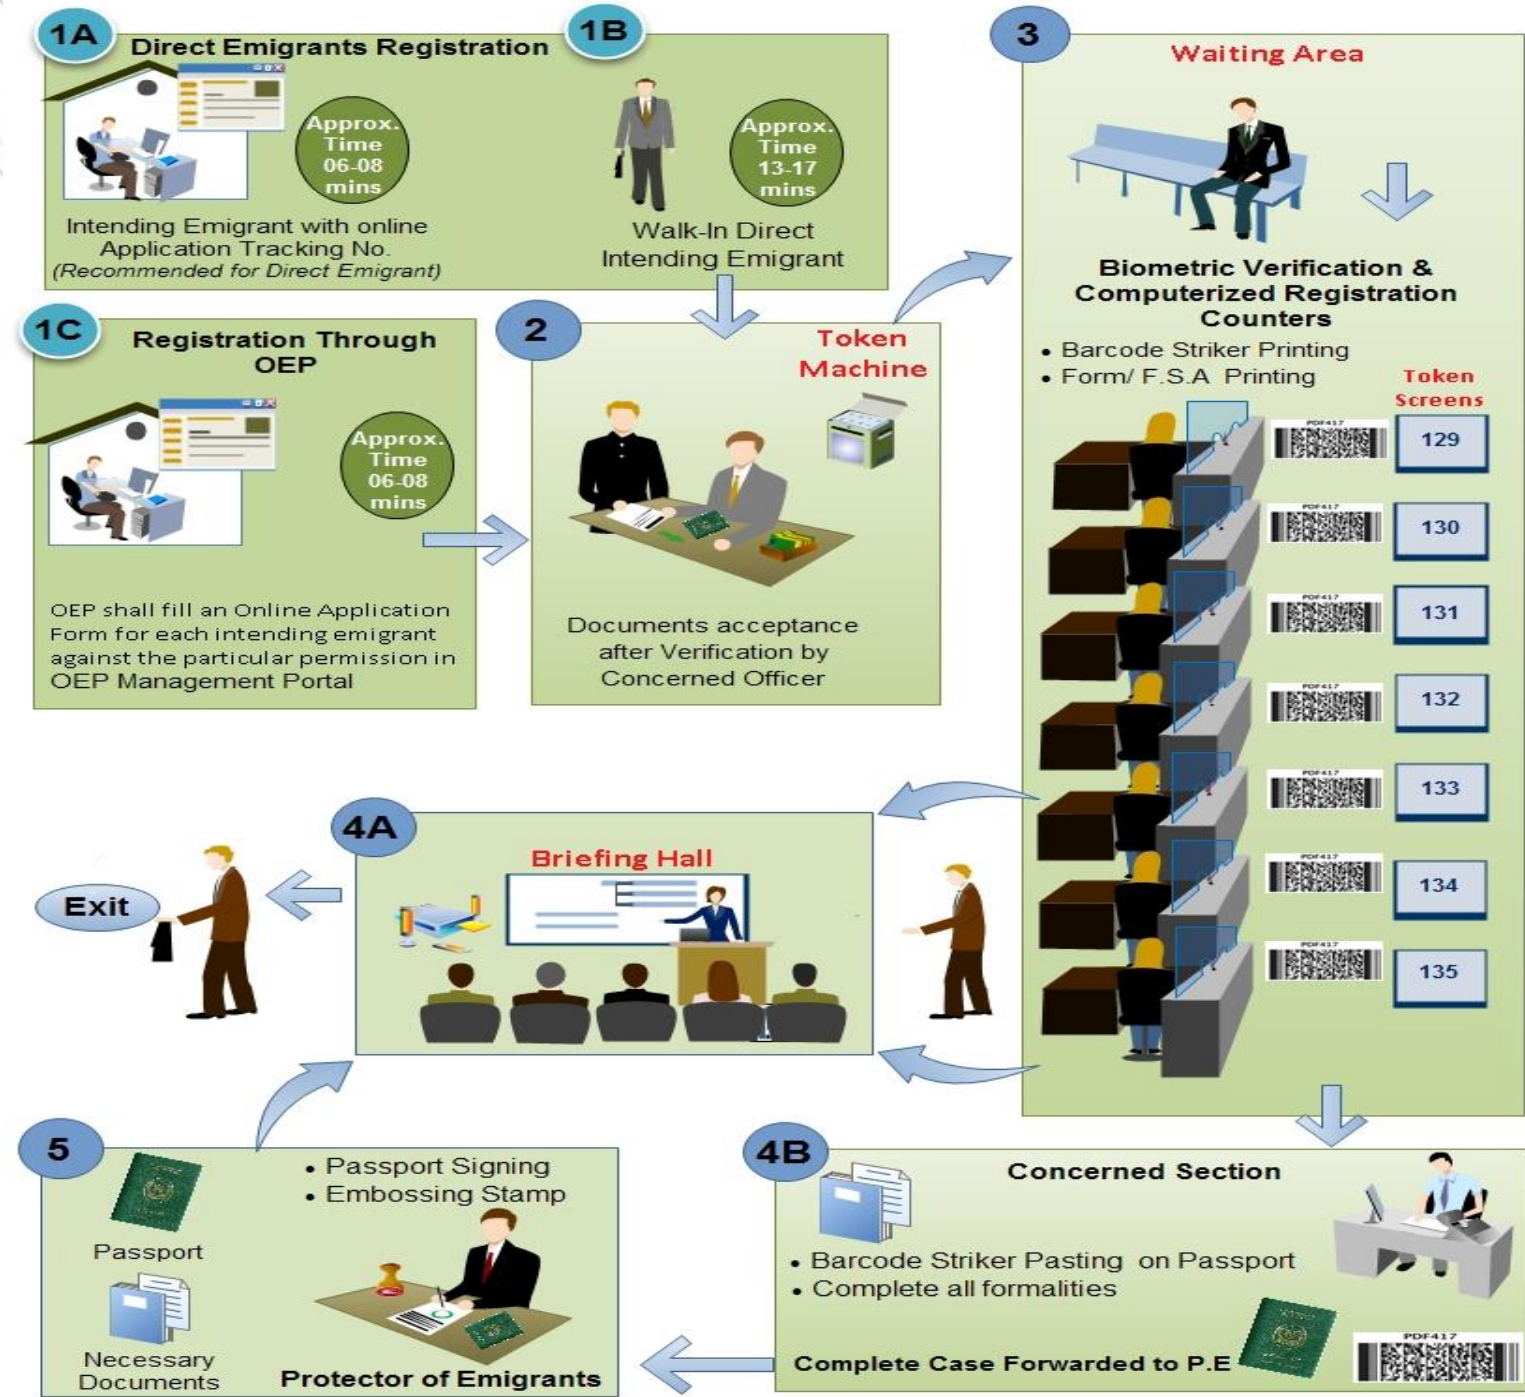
1A

Direct Emigrants Registration

Approx. Time 06-08 mins

Intending Emigrant with online Application Tracking No.
(Recommended for Direct Emigrant)

1B

Approx. Time 13-17 mins

Walk-In Direct Intending Emigrant

3

Waiting Area

Biometric Verification & Computerized Registration Counters

• Barcode Striker Printing
• Form/ F.S.A Printing

Token Screens

129
130
131
132
133
134
135

1C

Registration Through OEP

Approx. Time 06-08 mins

OEP shall fill an Online Application Form for each intending emigrant against the particular permission in OEP Management Portal

2

Token Machine

Documents acceptance after Verification by Concerned Officer

4A

Briefing Hall

Exit

5

• Passport Signing
• Embossing Stamp

Passport

Necessary Documents

Protector of Emigrants

4B

Concerned Section

• Barcode Striker Pasting on Passport
• Complete all formalities

Complete Case Forwarded to P.E